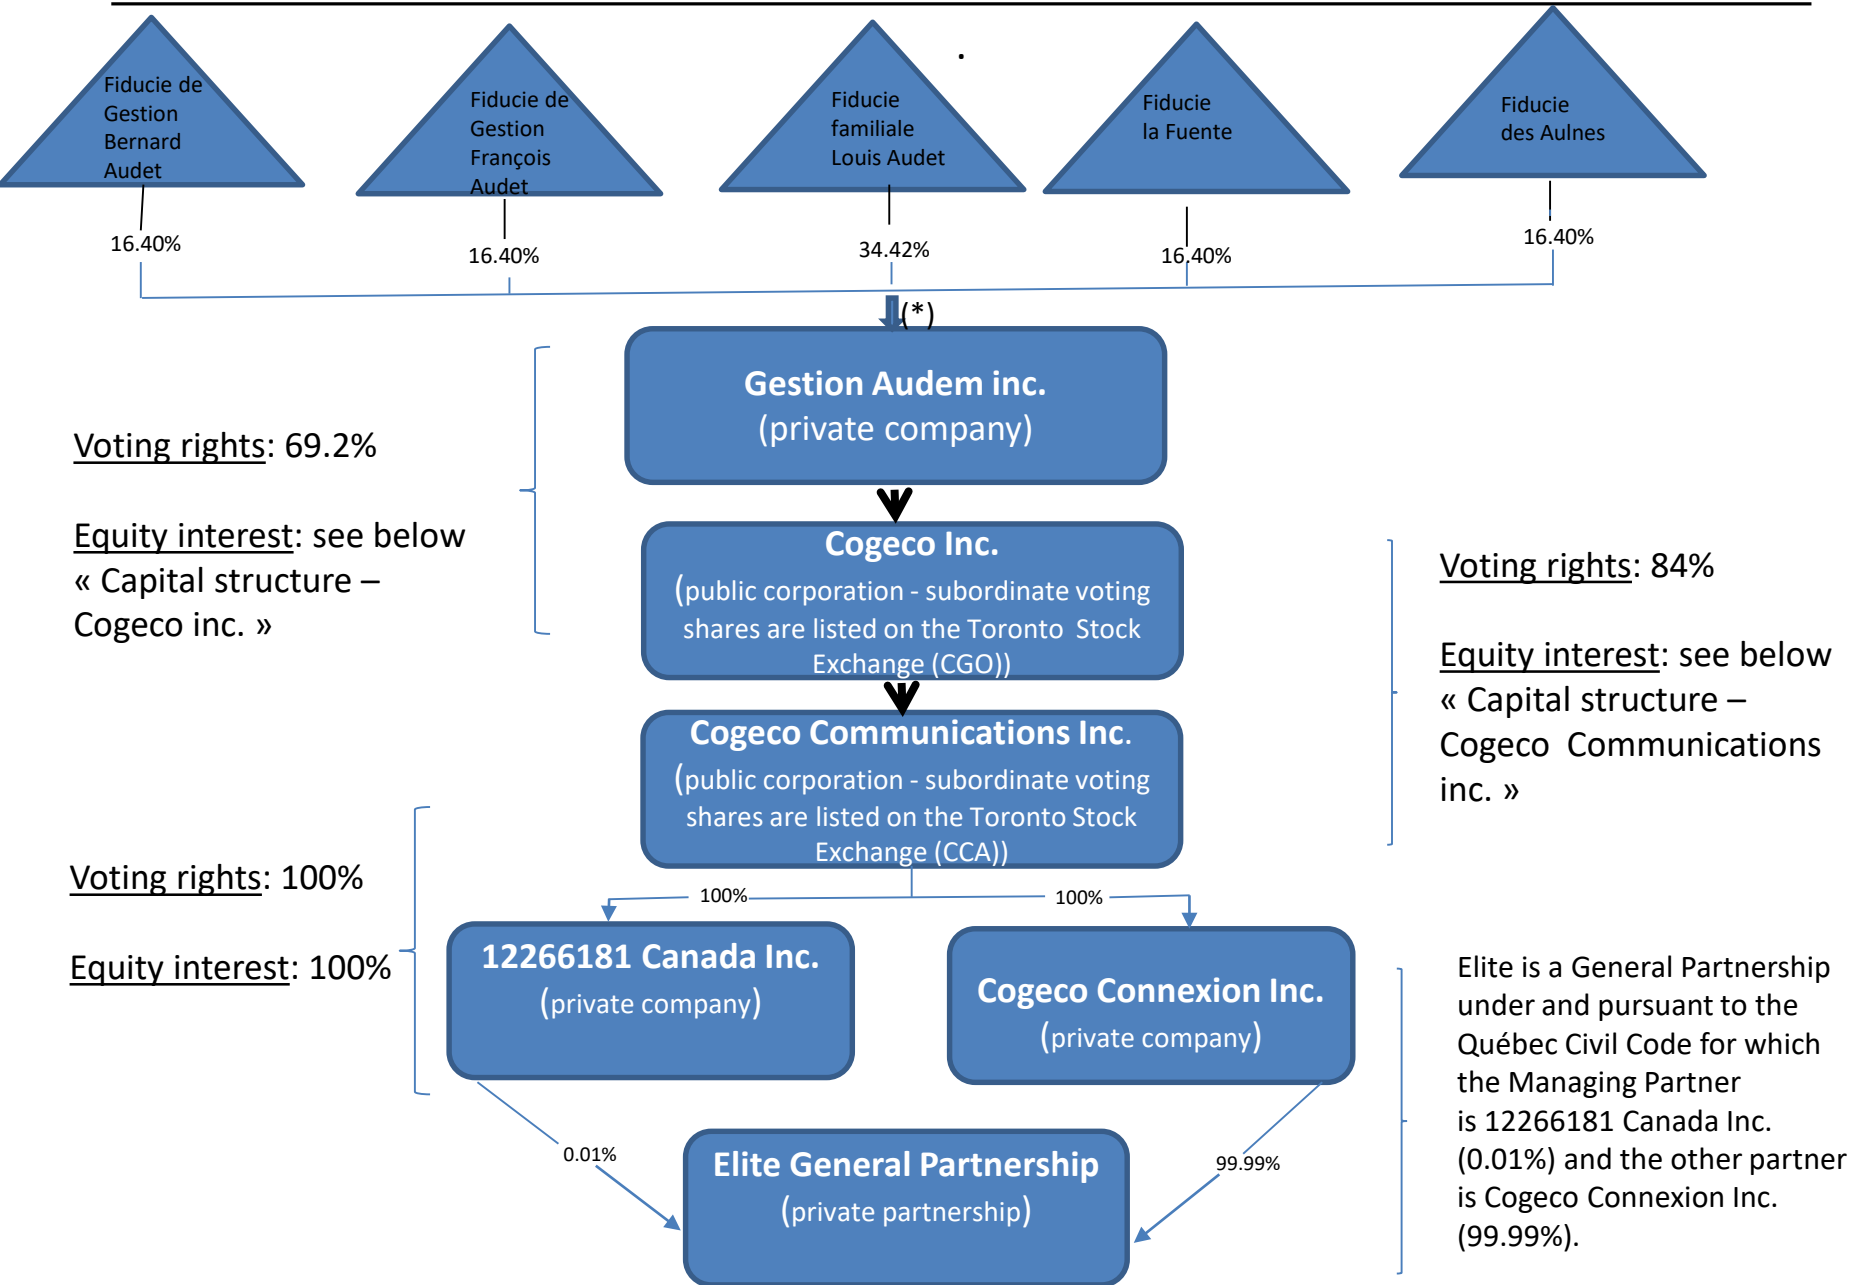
Fiducie de Gestion Bernard Audet

Fiducie de Gestion François Audet

Fiducie familiale Louis Audet

Fiducie la Fuente

Fiducie des Aulnes

16.40%

16.40%

34.42%

16.40%

16.40%

(*)

Gestion Audem inc.
(private company)

Voting rights: 69.2%

Equity interest: see below « Capital structure – Cogeco inc. »

Cogeco Inc.
(public corporation - subordinate voting shares are listed on the Toronto Stock Exchange (CGO))

Voting rights: 84%

Equity interest: see below « Capital structure – Cogeco Communications inc. »

Cogeco Communications Inc.
(public corporation - subordinate voting shares are listed on the Toronto Stock Exchange (CCA))

Voting rights: 100%

Equity interest: 100%

100%

100%

12266181 Canada Inc.
(private company)

Cogeco Connexion Inc.
(private company)

Elite is a General Partnership under and pursuant to the Québec Civil Code for which the Managing Partner is 12266181 Canada Inc. (0.01%) and the other partner is Cogeco Connexion Inc. (99.99%).

0.01%

99.99%

Elite General Partnership
(private partnership)